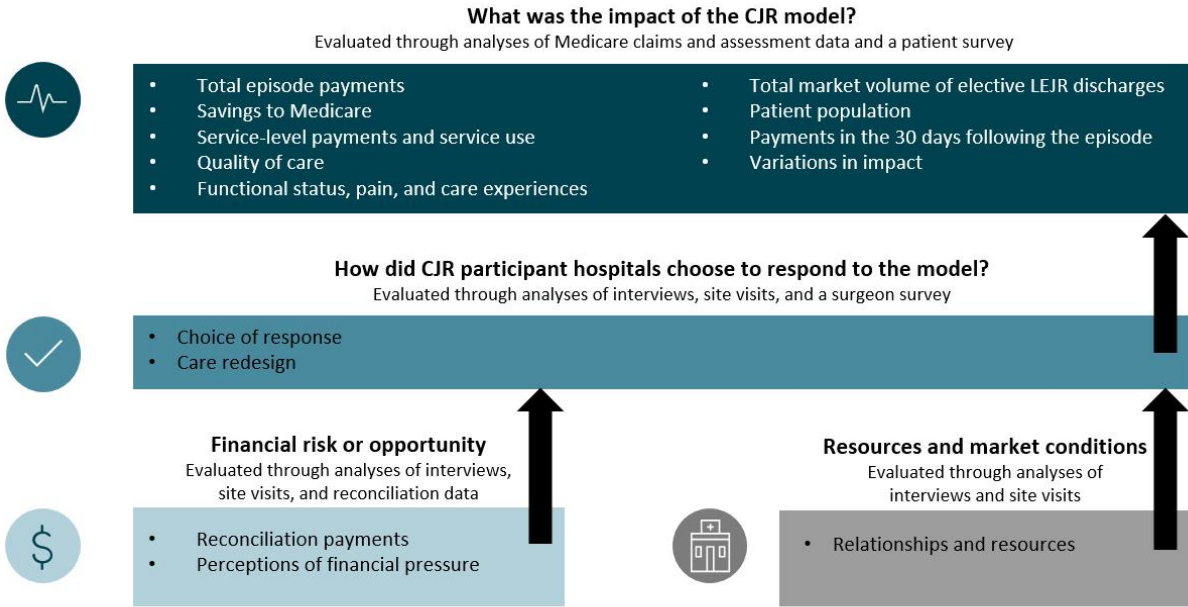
What was the impact of the CJR model?
Evaluated through analyses of Medicare claims and assessment data and a patient survey

- Total episode payments
- Savings to Medicare
- Service-level payments and service use
- Quality of care
- Functional status, pain, and care experiences

- Total market volume of elective LEJR discharges
- Patient population
- Payments in the 30 days following the episode
- Variations in impact

How did CJR participant hospitals choose to respond to the model?
Evaluated through analyses of interviews, site visits, and a surgeon survey

- Choice of response
- Care redesign

Financial risk or opportunity
Evaluated through analyses of interviews, site visits, and reconciliation data

- Reconciliation payments
- Perceptions of financial pressure

Resources and market conditions
Evaluated through analyses of interviews and site visits

- Relationships and resources